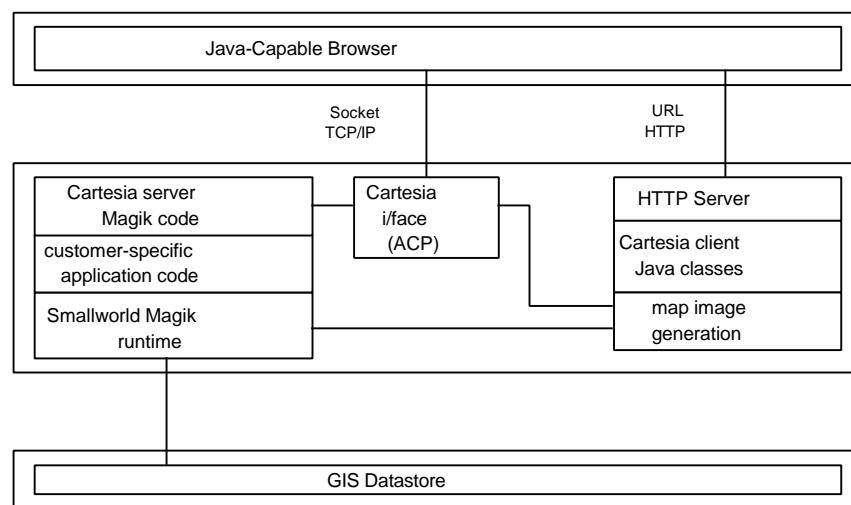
Java-Capable Browser

Socket
TCP/IP

URL
HTTP

Cartesia server
Magik code

customer-specific
application code

Smallworld Magik
runtime

Cartesia
i/face
(ACP)

HTTP Server

Cartesia client
Java classes

map image
generation

GIS Datastore